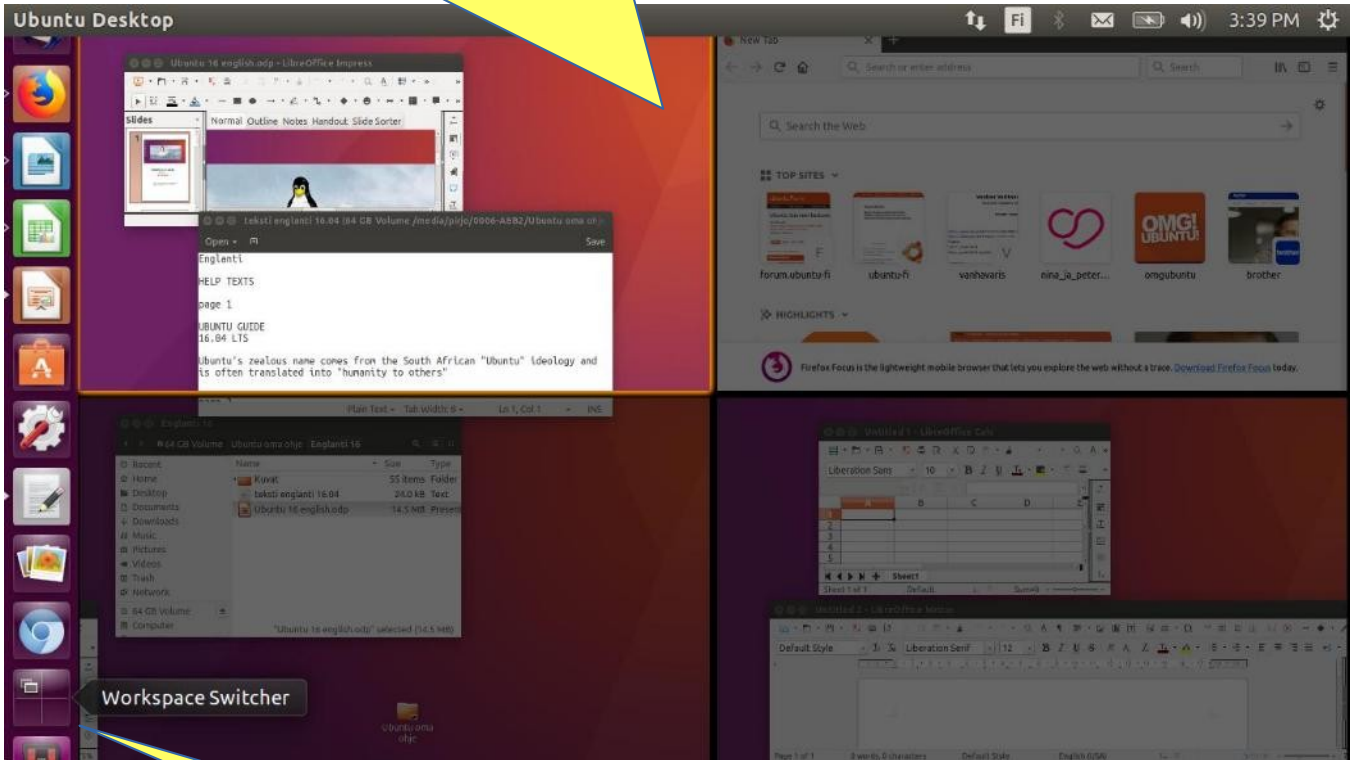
Ubuntu Desktop

Fi 3:39 PM

Ubuntu 16 english.odp - LibreOffice Impress

Slides Normal Outline Notes Handout Slide Sorter

teksti englanti 16.04 (64 GB Volume /media/pirjo/0006-A6B2/Ubuntu oma ol

Open Save

Englanti

HELP TEXTS

page 1

UBUNTU GUIDE
16.04 LTS

Ubuntu's zealous name comes from the South African "Ubuntu" ideology and is often translated into "humanity to others"

Plain Text Tab Width: 8 Ln 1, Col 1 INS

New Tab

Search or enter address

Search

Search the Web

TOP SITES

forum.ubuntu-fi ubuntu-fi vanhavaris nina_ja_peter... omgubuntu brother

HIGHLIGHTS

Firefox Focus is the lightweight mobile browser that lets you explore the web without a trace. Download Firefox Focus today.

Englanti 16

64 GB Volume Ubuntu oma ohje Englanti 16

Recent
Home
Desktop
Documents
Downloads
Music
Pictures
Videos
Trash
Network
64 GB Volume
Computer

| Name | Size | Type |
|---|---|---|
| Kuvat | 55 items | Folder |
| teksti englanti 16.04 | 24.0 kB | Text |
| Ubuntu 16 english.odp | 14.5 MB | Present |

"Ubuntu 16 english.odp" selected (14.5 MB)

Untitled 1 - LibreOffice Calc

Liberation Sans 10

Sheet1

Sheet 1 of 1 Default Sum=0

Untitled 2 - LibreOffice Writer

Default Style Liberation Serif 12

Page 1 of 1 0 words, 0 characters Default Style English (USA)

Workspace Switcher

Ubuntu oma ohje